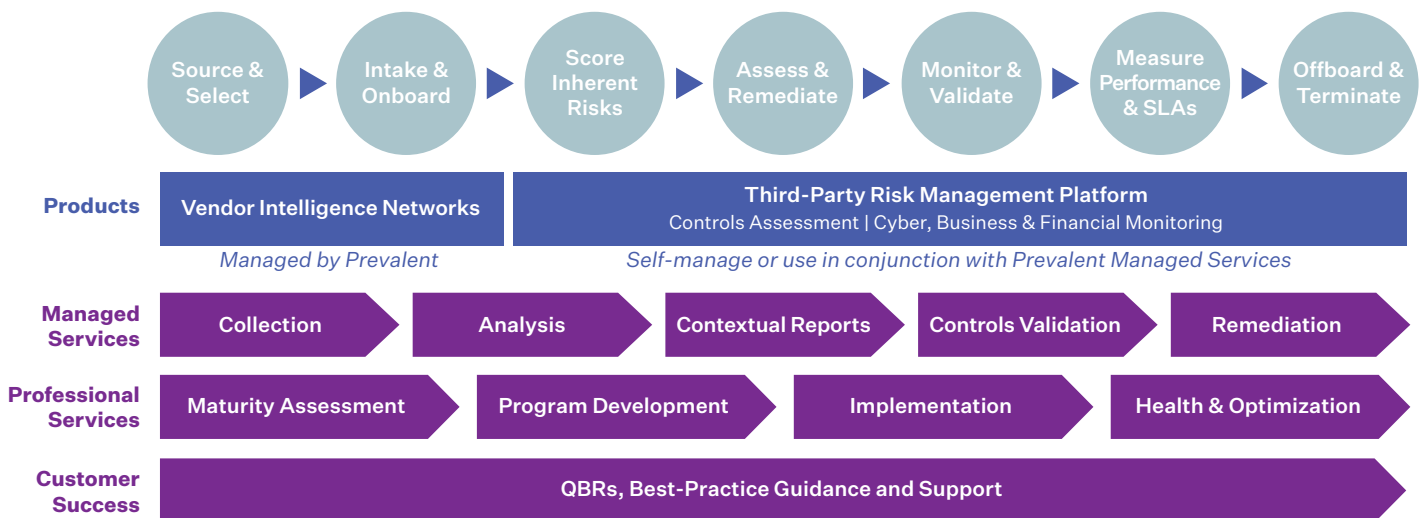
Source & Select

Intake & Onboard

Score Inherent Risks

Assess & Remediate

Monitor & Validate

Measure Performance & SLAs

Offboard & Terminate

Products

Vendor Intelligence Networks

Managed by Prevalent

Third-Party Risk Management Platform
Controls Assessment | Cyber, Business & Financial Monitoring

Self-manage or use in conjunction with Prevalent Managed Services

Managed Services

Collection

Analysis

Contextual Reports

Controls Validation

Remediation

Professional Services

Maturity Assessment

Program Development

Implementation

Health & Optimization

Customer Success

QBRs, Best-Practice Guidance and Support